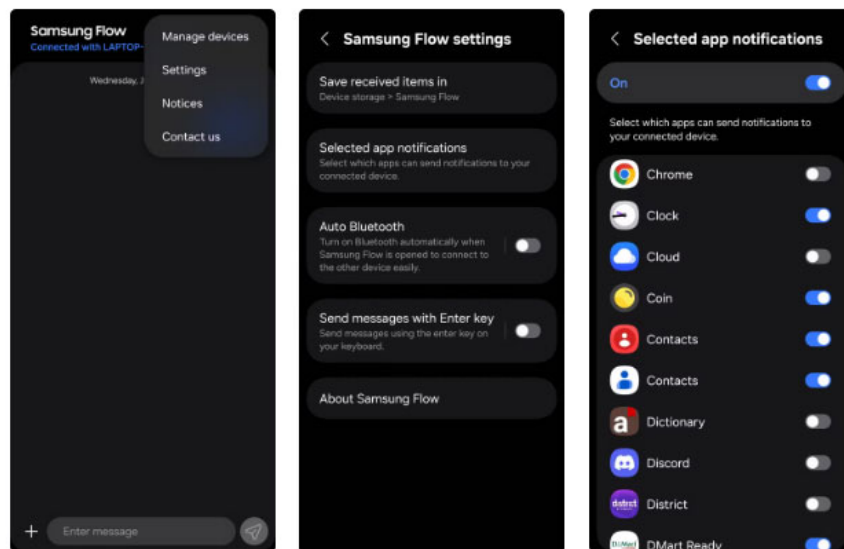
Samsung Flow
Connected with LAPTOP-

Wednesday, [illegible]

Manage devices
Settings
Notices
Contact us

Enter message

Samsung Flow settings

Save received items in
Device storage > Samsung Flow

Selected app notifications
Select which apps can send notifications to your connected device.

Auto Bluetooth
Turn on Bluetooth automatically when Samsung Flow is opened to connect to the other device easily.

Send messages with Enter key
Send messages using the enter key on your keyboard.

About Samsung Flow

Selected app notifications

On

Select which apps can send notifications to your connected device.

Chrome
Clock
Cloud
Coin
Contacts
Contacts
Dictionary
Discord
district
District
DMart
DMart Ready